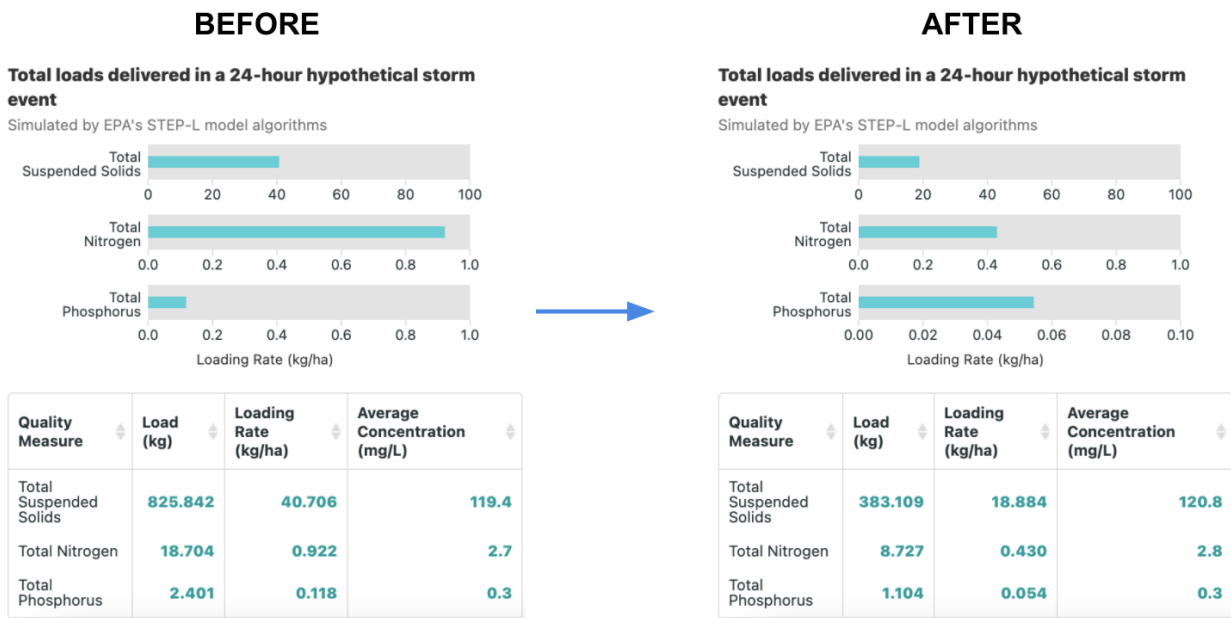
BEFORE

Total loads delivered in a 24-hour hypothetical storm event

Simulated by EPA's STEP-L model algorithms

Total Suspended Solids

0 20 40 60 80 100

Total Nitrogen

0.0 0.2 0.4 0.6 0.8 1.0

Total Phosphorus

0.0 0.2 0.4 0.6 0.8 1.0

Loading Rate (kg/ha)

| Quality Measure | Load (kg) | Loading Rate (kg/ha) | Average Concentration (mg/L) |
|---|---|---|---|
| Total Suspended Solids | 825.842 | 40.706 | 119.4 |
| Total Nitrogen | 18.704 | 0.922 | 2.7 |
| Total Phosphorus | 2.401 | 0.118 | 0.3 |

AFTER

Total loads delivered in a 24-hour hypothetical storm event

Simulated by EPA's STEP-L model algorithms

Total Suspended Solids

0 20 40 60 80 100

Total Nitrogen

0.0 0.2 0.4 0.6 0.8 1.0

Total Phosphorus

0.00 0.02 0.04 0.06 0.08 0.10

Loading Rate (kg/ha)

| Quality Measure | Load (kg) | Loading Rate (kg/ha) | Average Concentration (mg/L) |
|---|---|---|---|
| Total Suspended Solids | 383.109 | 18.884 | 120.8 |
| Total Nitrogen | 8.727 | 0.430 | 2.8 |
| Total Phosphorus | 1.104 | 0.054 | 0.3 |